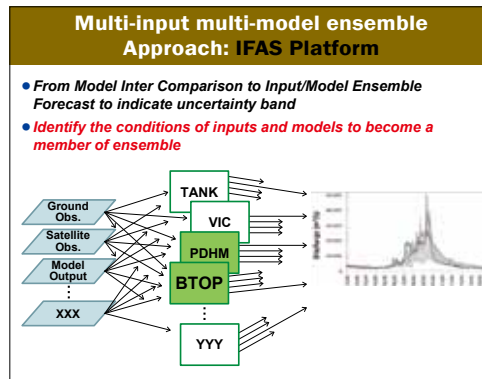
Multi-input multi-model ensemble Approach: IFAS Platform

From Model Inter Comparison to Input/Model Ensemble Forecast to indicate uncertainty band

Identify the conditions of inputs and models to become a member of ensemble

Ground Obs.

Satellite Obs.

Model Output

⋮

XXX

TANK

VIC

PDHM

BTOP

⋮

YYY

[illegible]